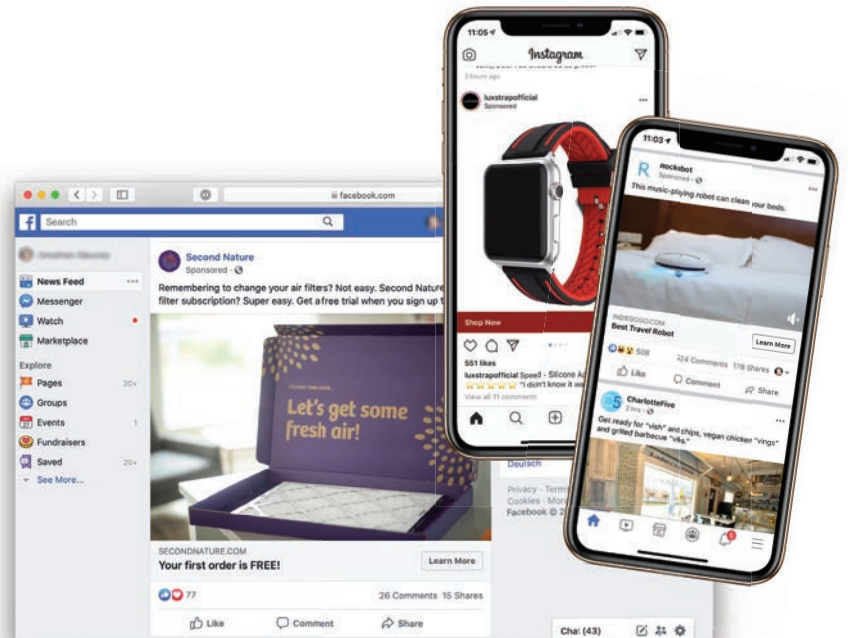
facebook.com

Search

News Feed
Messenger
Watch
Marketplace

Explore
Pages 20+
Groups
Events 1
Fundraisers
Saved 20+
See More...

Second Nature
Sponsored ·

Remembering to change your air filters? Not easy. Second Nature filter subscription? Super easy. Get a free trial when you sign up t

Let's get some fresh air!

SECONDNATURE.COM
Your first order is FREE!
Learn More

77
26 Comments 15 Shares

Like Comment Share

Deutsch
Privacy · Term
Cookies · Mor
Facebook © 2

Chat (43)

11:05
Instagram
3 hours ago
luxstrapofficial
Sponsored
Shop Now
551 likes
luxstrapofficial Speed - Silicone A
☆☆☆☆☆ "I didn't know it wa
View all 11 comments

11:03
Rockbot
Sponsored ·
This music-playing robot can clean your beds.
INDIEGOGO.COM
Best Travel Robot
Learn More
508 224 Comments 178 Shares
Like Comment Share

CharlotteFive
2 hrs ·
Get ready for "vish" and chips, vegan chicken "vings" and grilled barbecue "vibs."